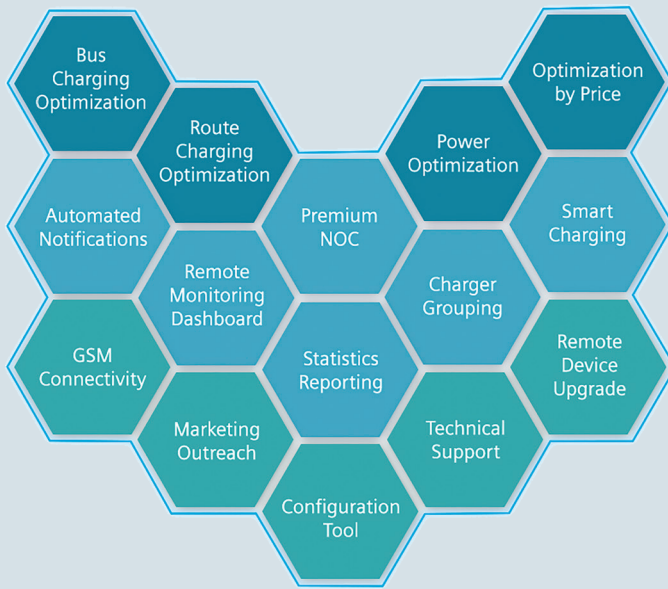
Bus Charging Optimization

Route Charging Optimization

Power Optimization

Optimization by Price

Automated Notifications

Premium NOC

Smart Charging

Remote Monitoring Dashboard

Charger Grouping

GSM Connectivity

Statistics Reporting

Remote Device Upgrade

Marketing Outreach

Technical Support

Configuration Tool